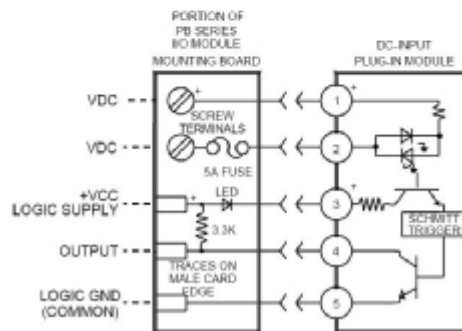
PORTION OF PB SERIES I/O MODULE MOUNTING BOARD

DC-INPUT PLUG-IN MODULE

VDC

VDC

+VCC LOGIC SUPPLY

OUTPUT

LOGIC GND (COMMON)

SCREW TERMINALS

5A FUSE

LED

3.3K

TRACES ON MALE CARD EDGE

+

+

1

2

3

4

5

+

SCHMITT TRIGGER